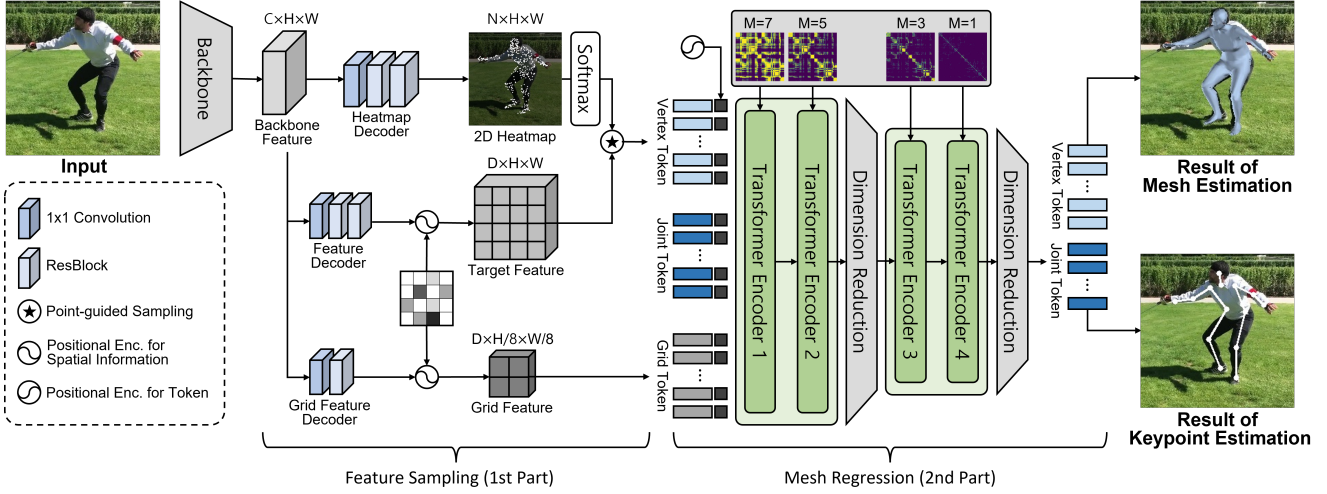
Input

Backbone

C×H×W

Backbone Feature

Heatmap Decoder

N×H×W

2D Heatmap

Softmax

D×H×W

Feature Decoder

Target Feature

D×H/8×W/8

Grid Feature Decoder

Grid Feature

1x1 Convolution

ResBlock

Point-guided Sampling

Positional Enc. for Spatial Information

Positional Enc. for Token

Vertex Token

Joint Token

Grid Token

M=7 M=5 M=3 M=1

Transformer Encoder 1

Transformer Encoder 2

Dimension Reduction

Transformer Encoder 3

Transformer Encoder 4

Dimension Reduction

Vertex Token

Joint Token

Result of Mesh Estimation

Result of Keypoint Estimation

Feature Sampling (1st Part)

Mesh Regression (2nd Part)